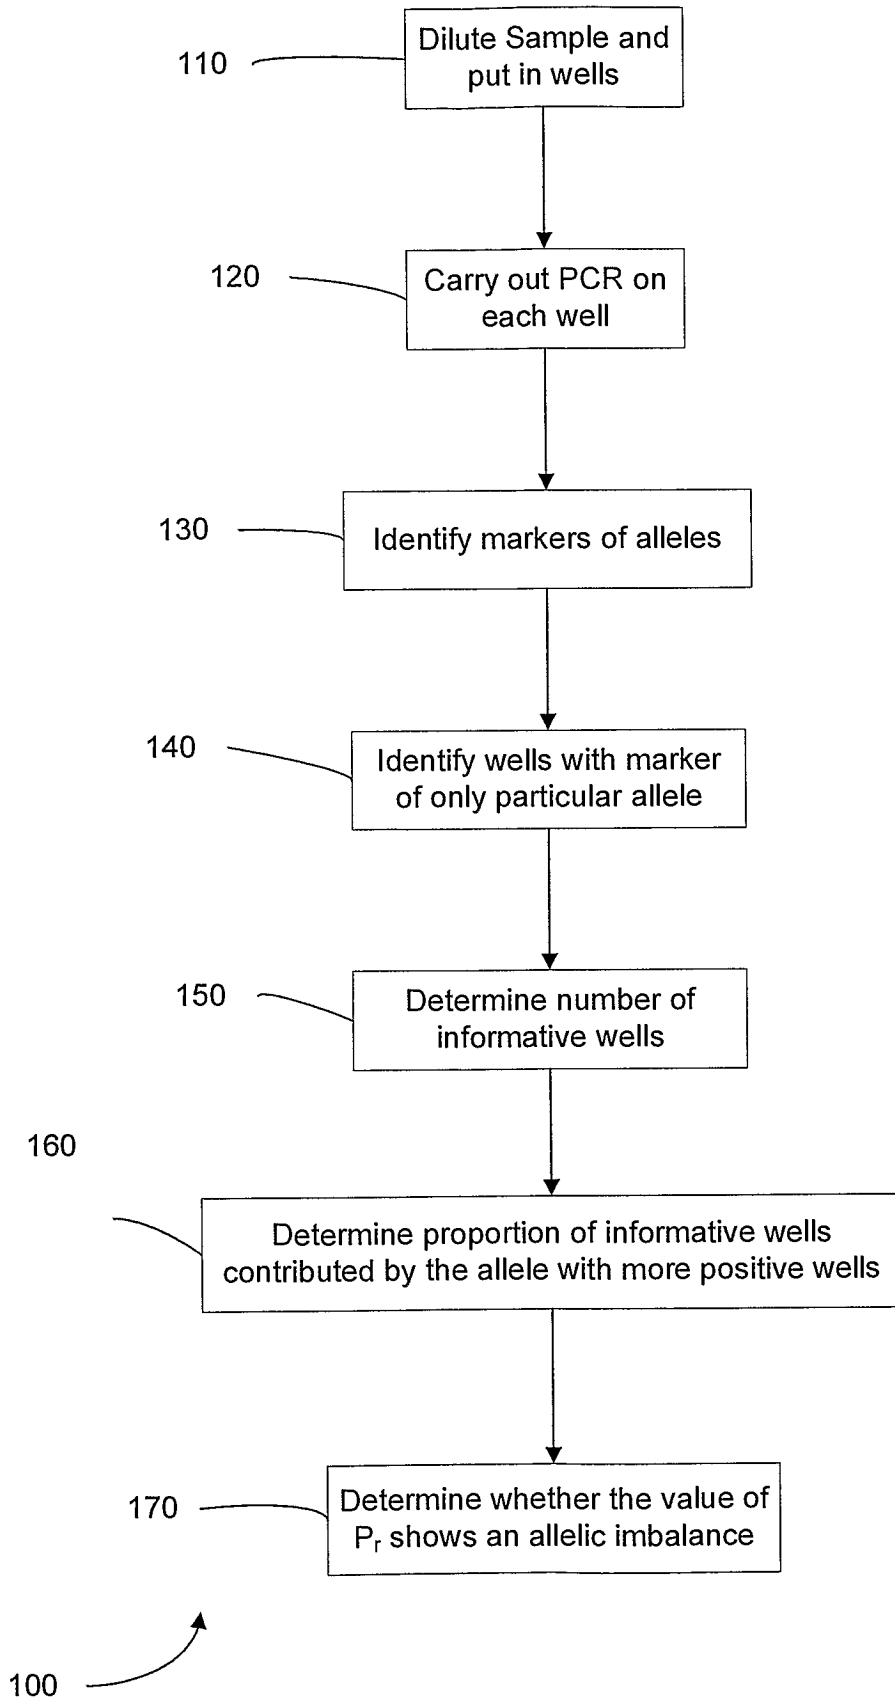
110
Dilute Sample and put in wells

120
Carry out PCR on each well

130
Identify markers of alleles

140
Identify wells with marker of only particular allele

150
Determine number of informative wells

160
Determine proportion of informative wells contributed by the allele with more positive wells

170
Determine whether the value of $P_r$ shows an allelic imbalance

100